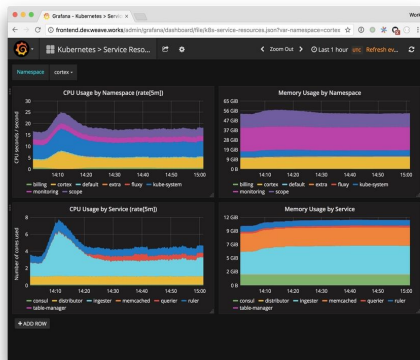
Grafana - Kubernetes > Servic ×

Work

frontend.dev.weave.works/admin/grafana/dashboard/file/k8s-service-resources.json?var-namespace=cortex

Kubernetes > Service Reso...

Zoom Out

Last 1 hour UTC Refresh ev...

Namespace cortex

CPU Usage by Namespace (rate[5m])

CPU seconds / second

30
25
20
15
10
5
0

14:10 14:20 14:30 14:40 14:50 15:00

billing cortex default extra fluxy kube-system monitoring scope

Memory Usage by Namespace

65 GB
56 GB
47 GB
37 GB
28 GB
19 GB
9 GB
0 B

14:10 14:20 14:30 14:40 14:50 15:00

billing cortex default extra fluxy kube-system monitoring scope

CPU Usage by Service (rate[5m])

Number of cores used

8
6
4
2
0

14:10 14:20 14:30 14:40 14:50 15:00

consul distributor ingester memcached querier ruler table-manager

Memory Usage by Service

12 GB
9 GB
7 GB
5 GB
2 GB
0 B

14:10 14:20 14:30 14:40 14:50 15:00

consul distributor ingester memcached querier ruler table-manager

+ ADD ROW